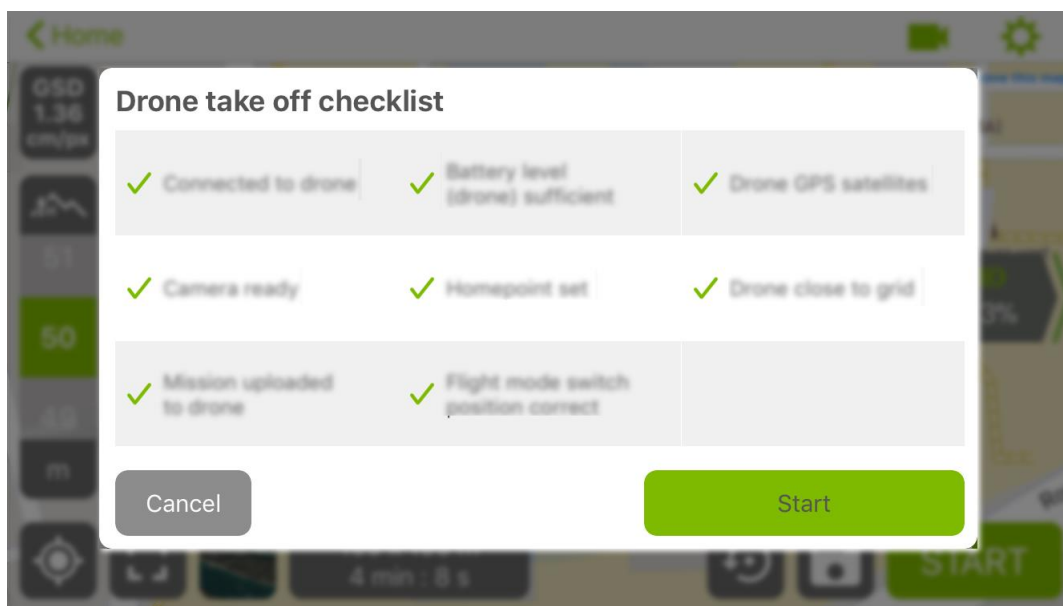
Home

GSD 1.36 cm/px

51

50

49

m

Drone take off checklist

Connected to drone

Battery level (drone) sufficient

Drone GPS satellites

Camera ready

Homepoint set

Drone close to grid

Mission uploaded to drone

Flight mode switch position correct

Cancel

Start

4 min : 8 s

START